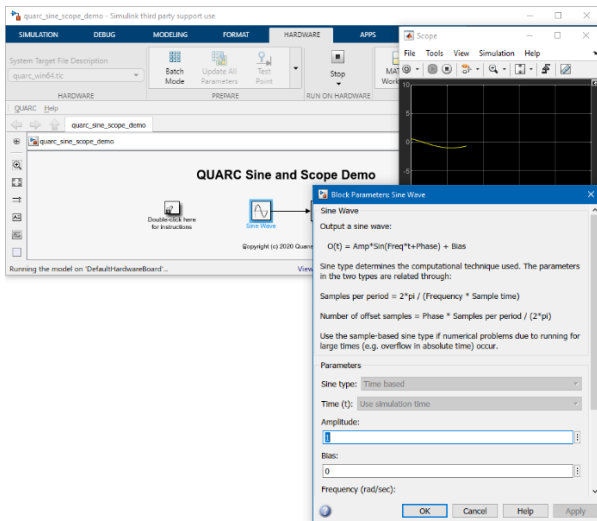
quarc_sine_scope_demo - Simulink third party support use

SIMULATION DEBUG MODELING FORMAT HARDWARE APPS

System Target File Description
quarc_win64.tlc

Batch Mode
Update All Parameters
Test Point
Stop
MAT Work

HARDWARE PREPARE RUN ON HARDWARE

QUARC Help

quarc_sine_scope_demo
quarc_sine_scope_demo

QUARC Sine and Scope Demo

Double-click here for instructions

Sine Wave

Copyright (c) 2020 Quan

Running the model on 'DefaultHardwareBoard'...
View

Scope
File Tools View Simulation Help

0

Block Parameters: Sine Wave

Sine Wave
Output a sine wave:

O(t) = Amp*Sin(Freq*t+Phase) + Bias

Sine type determines the computational technique used. The parameters in the two types are related through:

Samples per period = 2*pi / (Frequency * Sample time)

Number of offset samples = Phase * Samples per period / (2*pi)

Use the sample-based sine type if numerical problems due to running for large times (e.g. overflow in absolute time) occur.

Parameters

Sine type: Time based

Time (t): Use simulation time

Amplitude:
1

Bias:
0

Frequency (rad/sec):

OK Cancel Help Apply